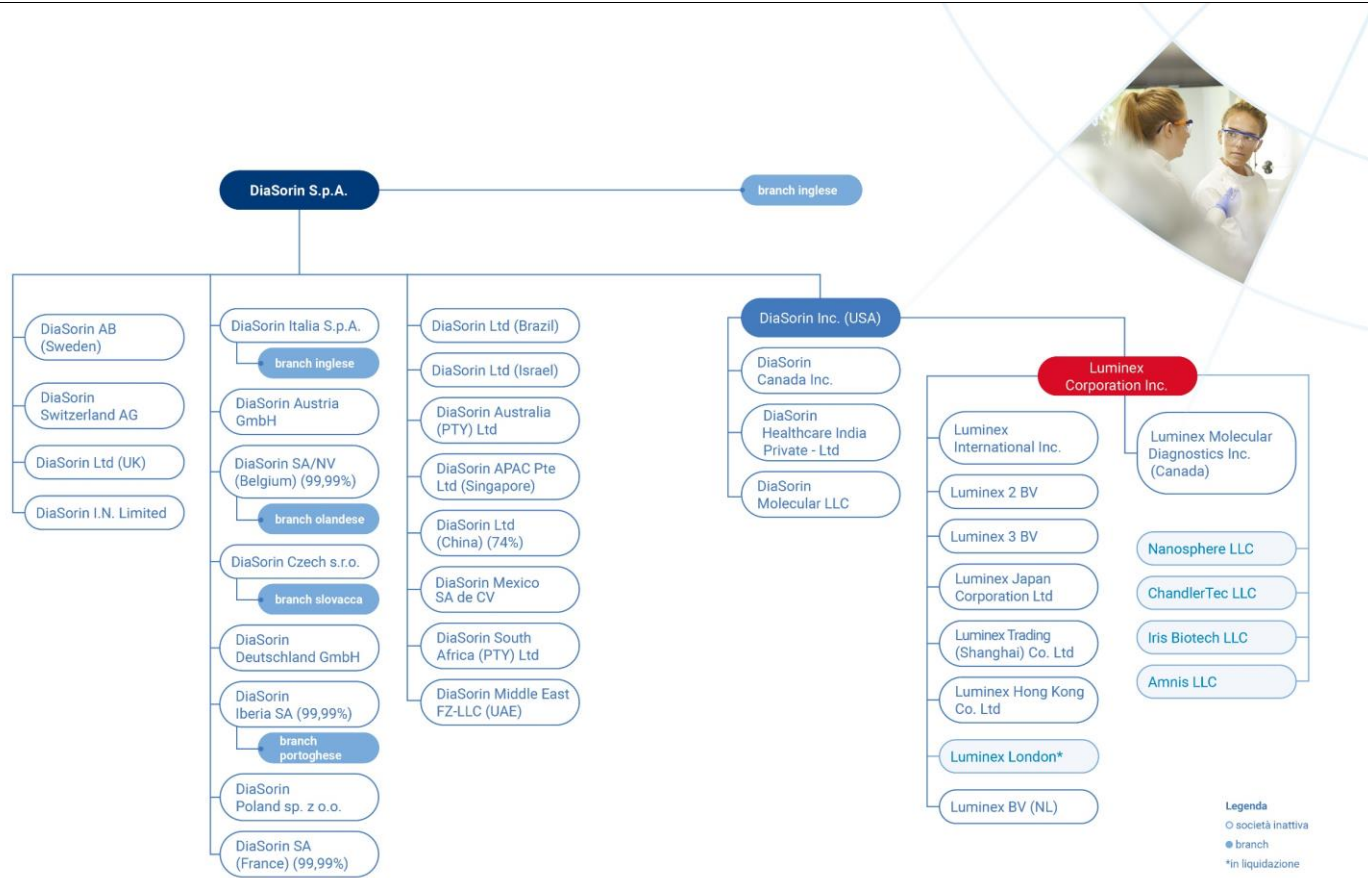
DiaSorin S.p.A.

branch inglese

DiaSorin AB (Sweden)

DiaSorin Switzerland AG

DiaSorin Ltd (UK)

DiaSorin I.N. Limited

DiaSorin Italia S.p.A.

branch inglese

DiaSorin Austria GmbH

DiaSorin SA/NV (Belgium) (99,99%)

branch olandese

DiaSorin Czech s.r.o.

branch slovacca

DiaSorin Deutschland GmbH

DiaSorin Iberia SA (99,99%)

branch portoghese

DiaSorin Poland sp. z o.o.

DiaSorin SA (France) (99,99%)

DiaSorin Ltd (Brazil)

DiaSorin Ltd (Israel)

DiaSorin Australia (PTY) Ltd

DiaSorin APAC Pte Ltd (Singapore)

DiaSorin Ltd (China) (74%)

DiaSorin Mexico SA de CV

DiaSorin South Africa (PTY) Ltd

DiaSorin Middle East FZ-LLC (UAE)

DiaSorin Inc. (USA)

DiaSorin Canada Inc.

DiaSorin Healthcare India Private - Ltd

DiaSorin Molecular LLC

Luminex Corporation Inc.

Luminex International Inc.

Luminex 2 BV

Luminex 3 BV

Luminex Japan Corporation Ltd

Luminex Trading (Shanghai) Co. Ltd

Luminex Hong Kong Co. Ltd

Luminex London*

Luminex BV (NL)

Luminex Molecular Diagnostics Inc. (Canada)

Nanosphere LLC

ChandlerTec LLC

Iris Biotech LLC

Amnis LLC

Legenda
società inattiva
branch
*in liquidazione